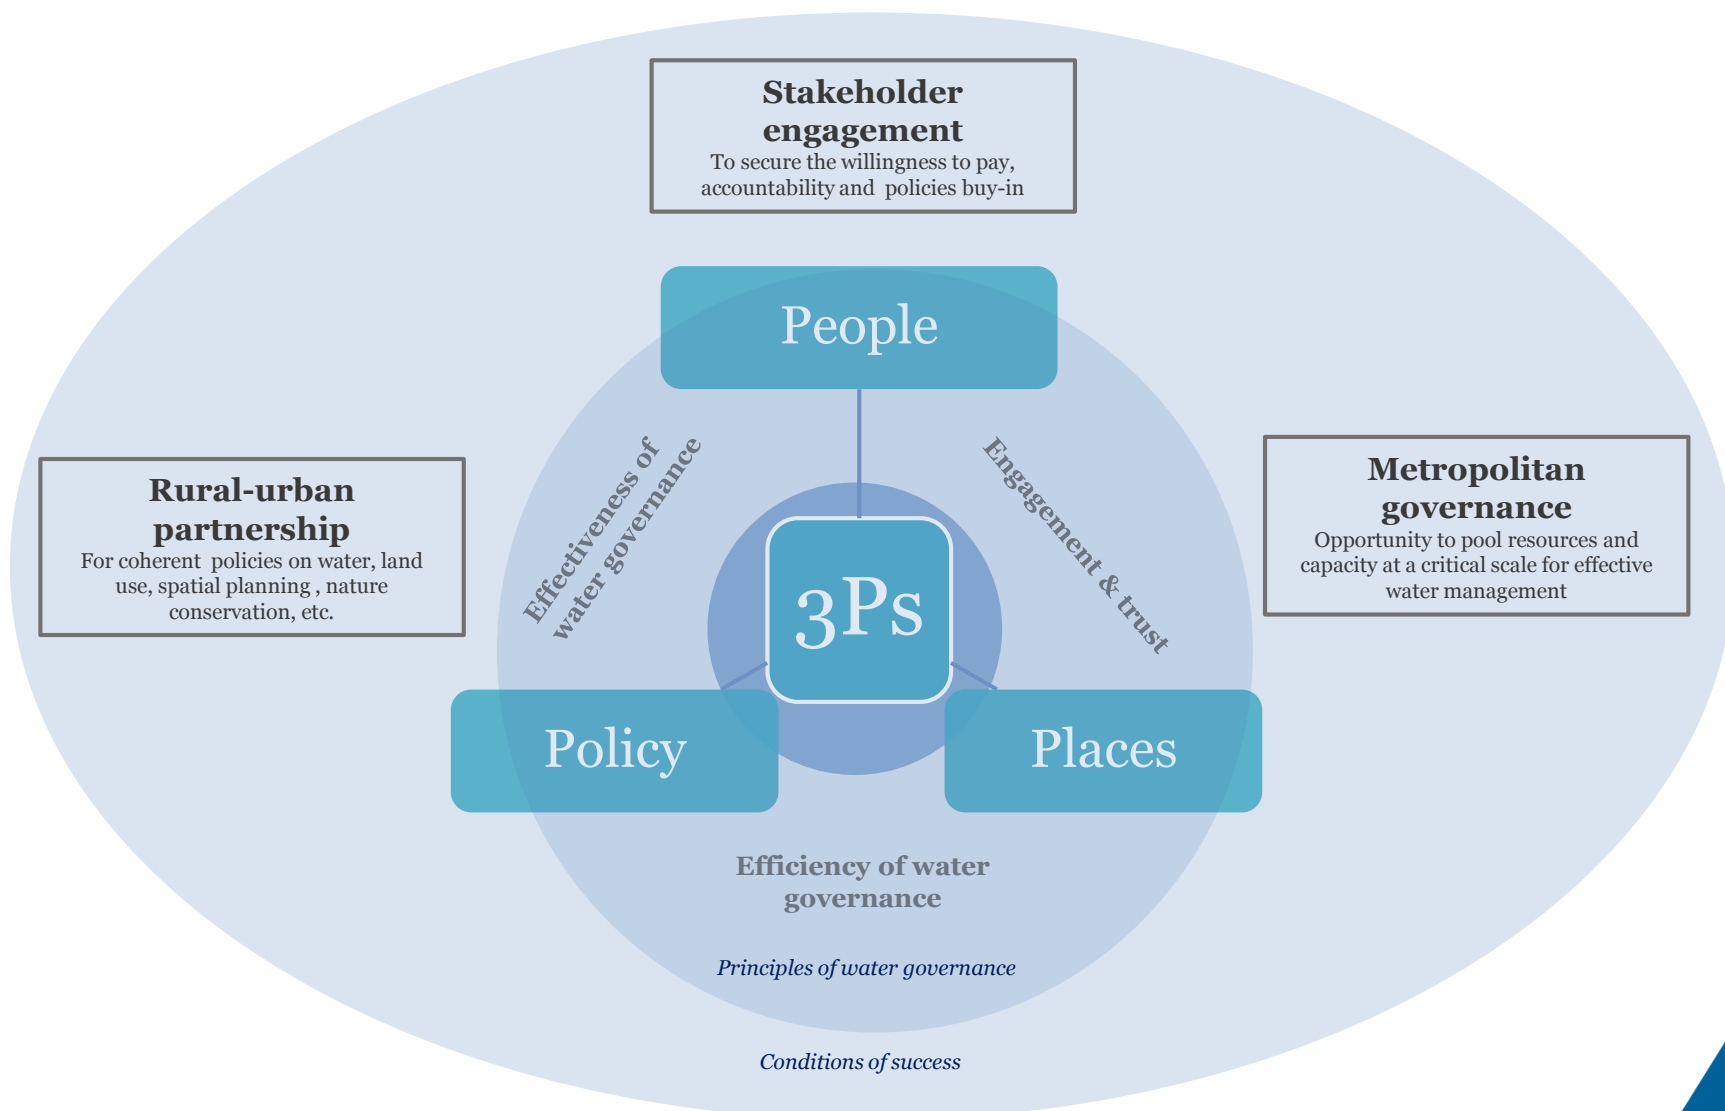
Stakeholder engagement
To secure the willingness to pay, accountability and policies buy-in

Rural-urban partnership
For coherent policies on water, land use, spatial planning , nature conservation, etc.

Metropolitan governance
Opportunity to pool resources and capacity at a critical scale for effective water management

People

Effectiveness of water governance

Engagement & trust

3Ps

Policy

Places

Efficiency of water governance

Principles of water governance

Conditions of success